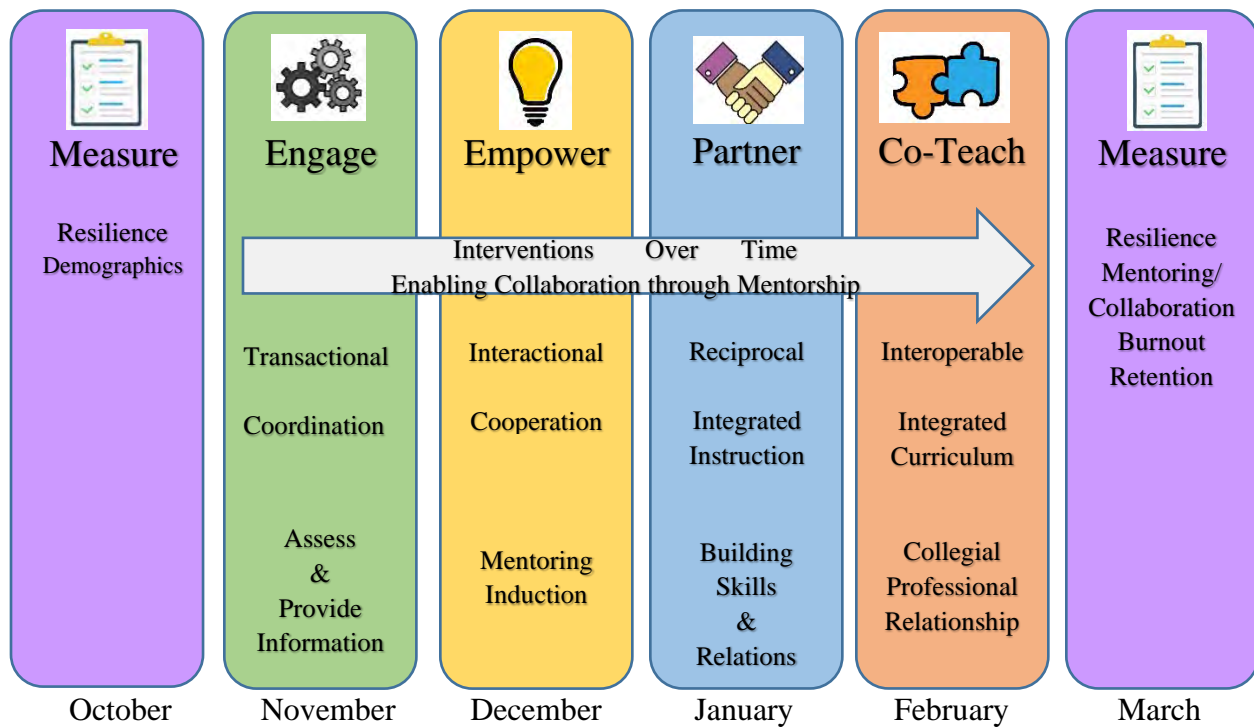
Measure

Resilience
Demographics

October

Engage

Transactional

Coordination

Assess
&
Provide
Information

November

Empower

Interactional

Cooperation

Mentoring
Induction

December

Partner

Reciprocal

Integrated
Instruction

Building
Skills
&
Relations

January

Co-Teach

Interoperable

Integrated
Curriculum

Collegial
Professional
Relationship

February

Measure

Resilience
Mentoring/
Collaboration
Burnout
Retention

March

Interventions Over Time
Enabling Collaboration through Mentorship